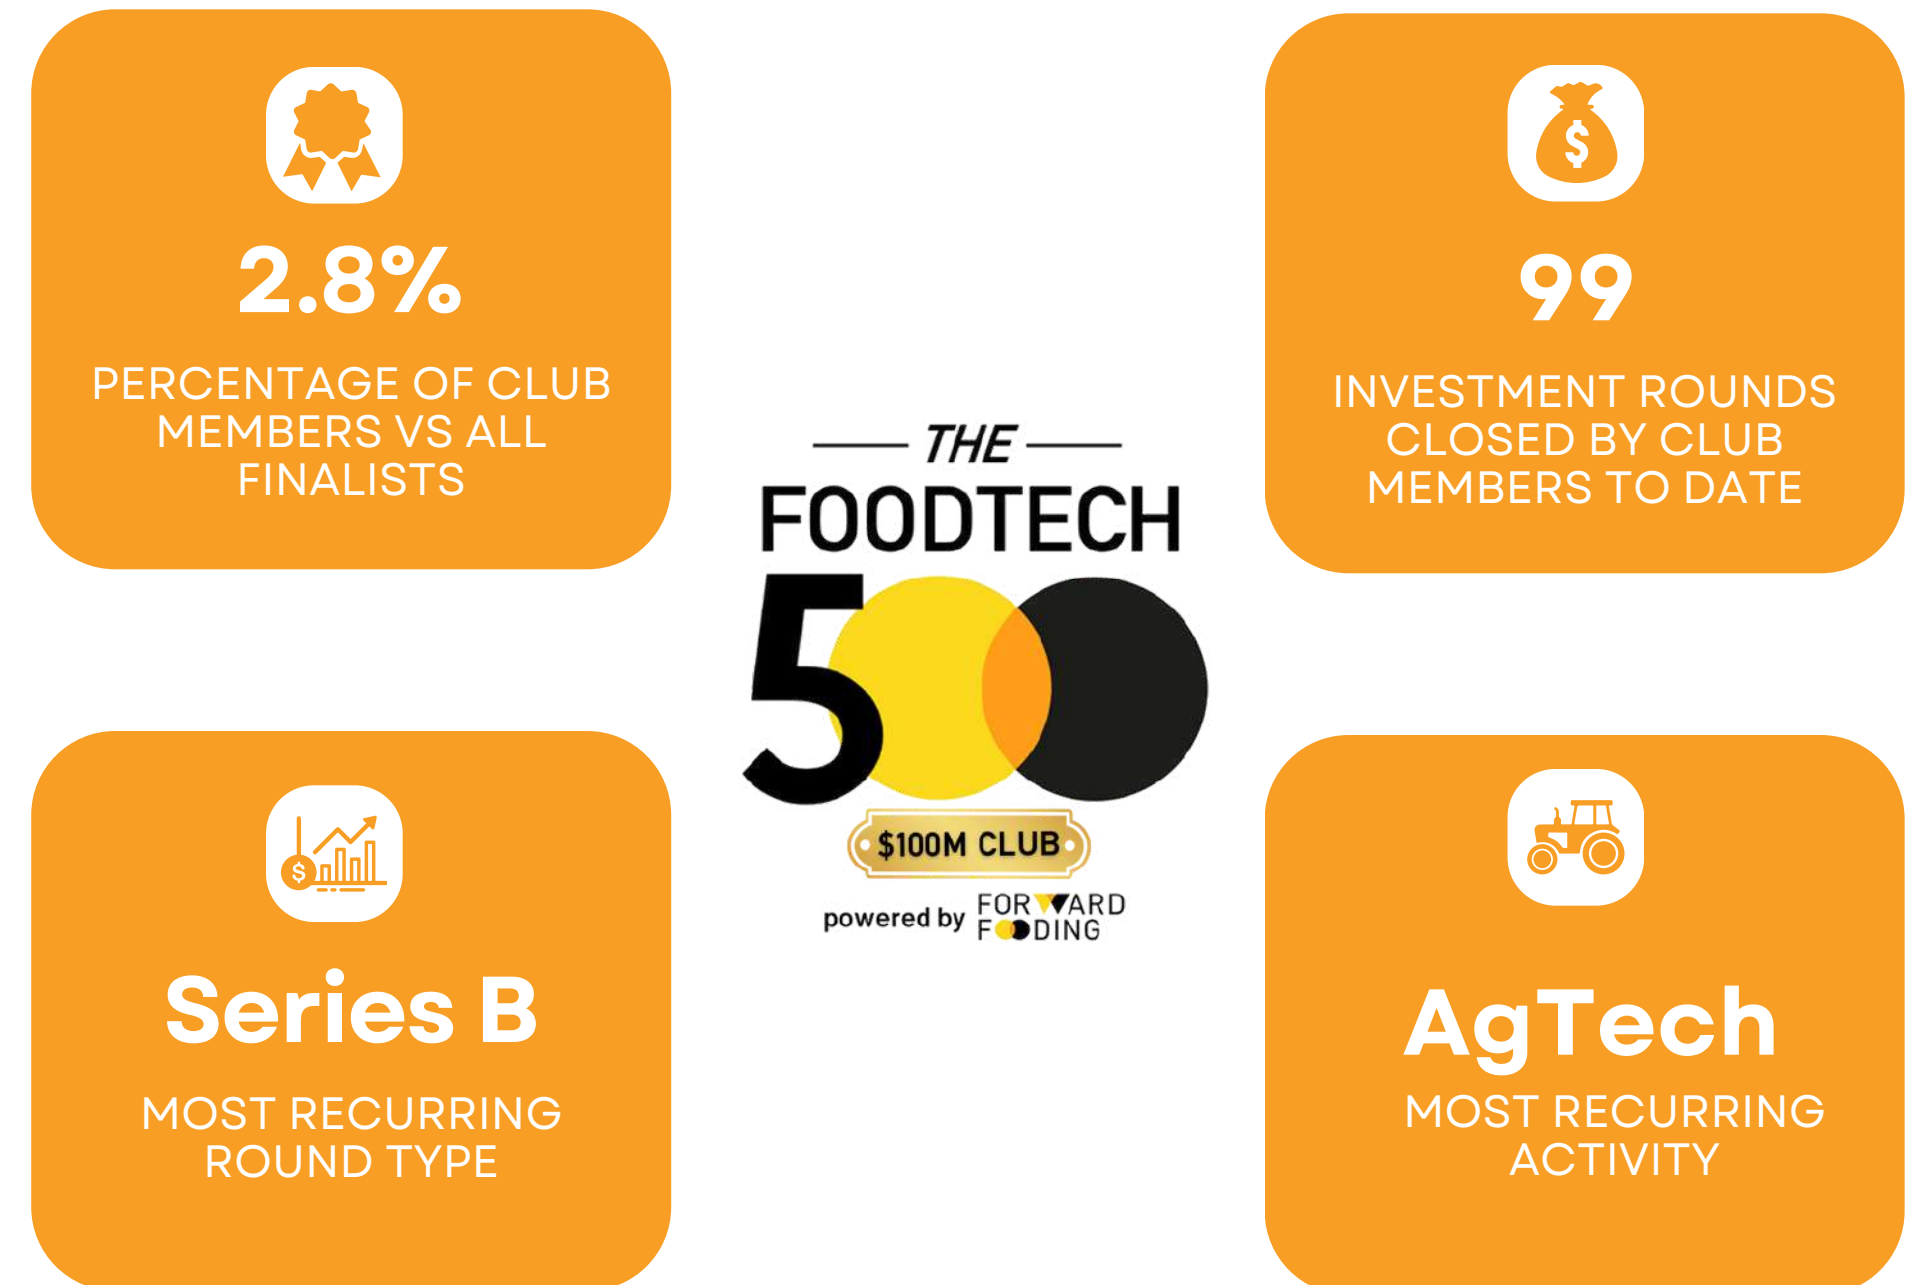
2.8%

PERCENTAGE OF CLUB MEMBERS VS ALL FINALISTS

THE FOODTECH 500

$100M CLUB

powered by FORWARD FOODING

99

INVESTMENT ROUNDS CLOSED BY CLUB MEMBERS TO DATE

$

Series B

MOST RECURRING ROUND TYPE

AgTech

MOST RECURRING ACTIVITY